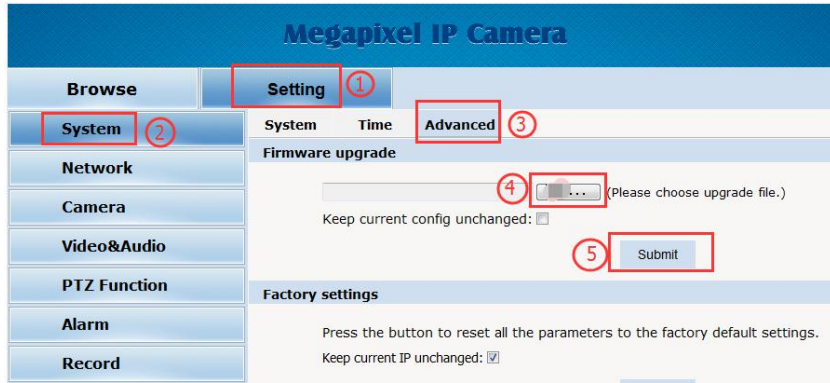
Megapixel IP Camera

Browse

Setting ①

System ②

Network

Camera

Video&Audio

PTZ Function

Alarm

Record

System Time Advanced ③

Firmware upgrade

④ ... (Please choose upgrade file.)

Keep current config unchanged:

⑤ Submit

Factory settings

Press the button to reset all the parameters to the factory default settings.

Keep current IP unchanged: